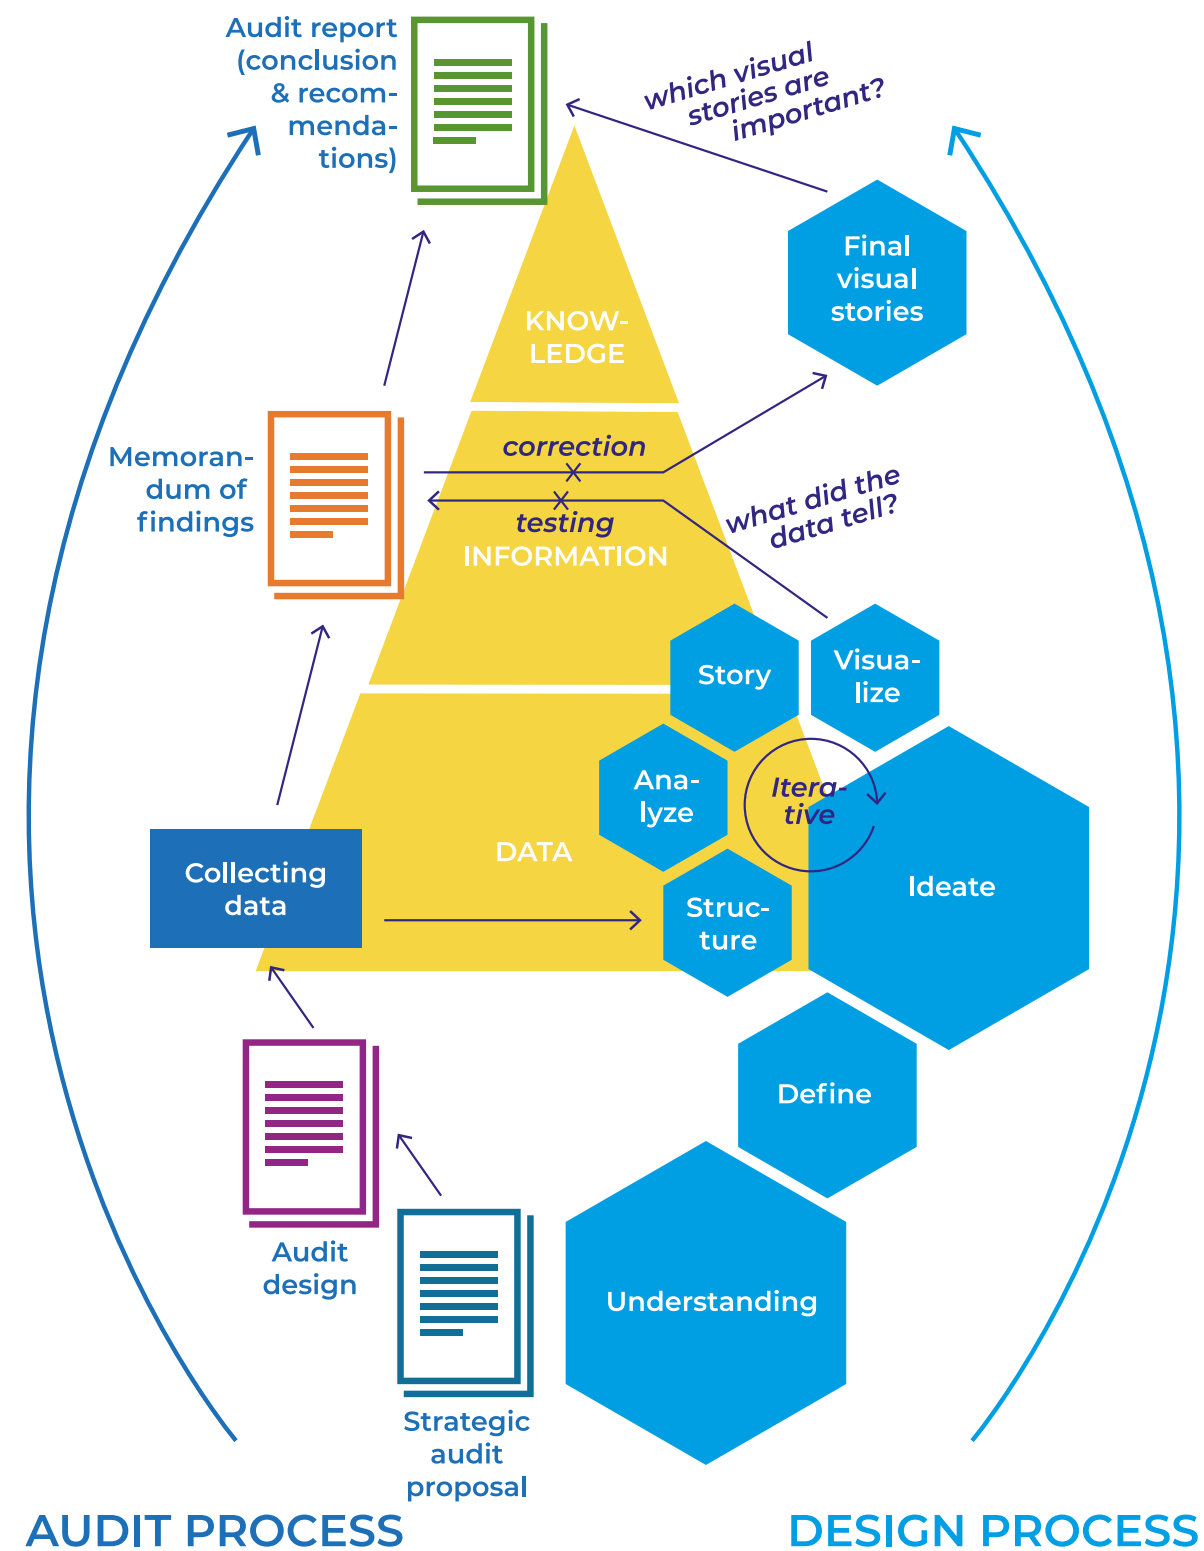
Audit report (conclusion & recommendations)

which visual stories are important?

KNOWLEDGE

Final visual stories

Memorandum of findings

correction

testing

INFORMATION

what did the data tell?

Story

Visualize

Analyze

Iterative

DATA

Collecting data

Structure

Ideate

Define

Audit design

Understanding

Strategic audit proposal

AUDIT PROCESS

DESIGN PROCESS